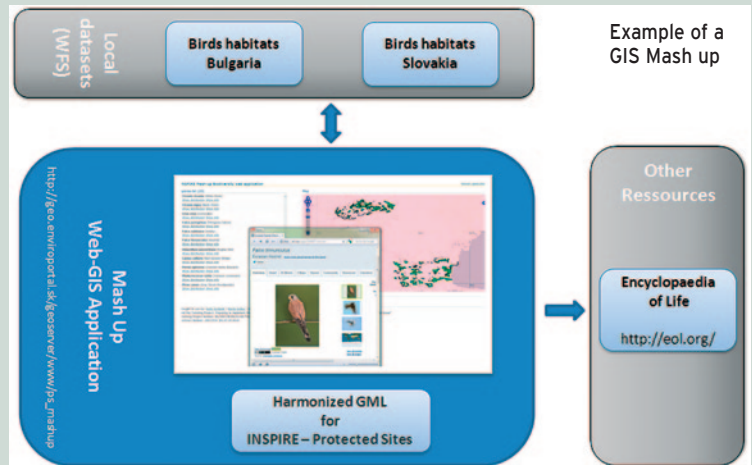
Local datasets (WFS)

Birds habitats Bulgaria

Birds habitats Slovakia

Example of a GIS Mash up

Mash Up Web-GIS Application

http://geo.enviroportal.sk/geoserver/www/ps_mashup

Harmonized GML for INSPIRE – Protected Sites

Other Ressources

Encyclopaedia of Life

http://eol.org/